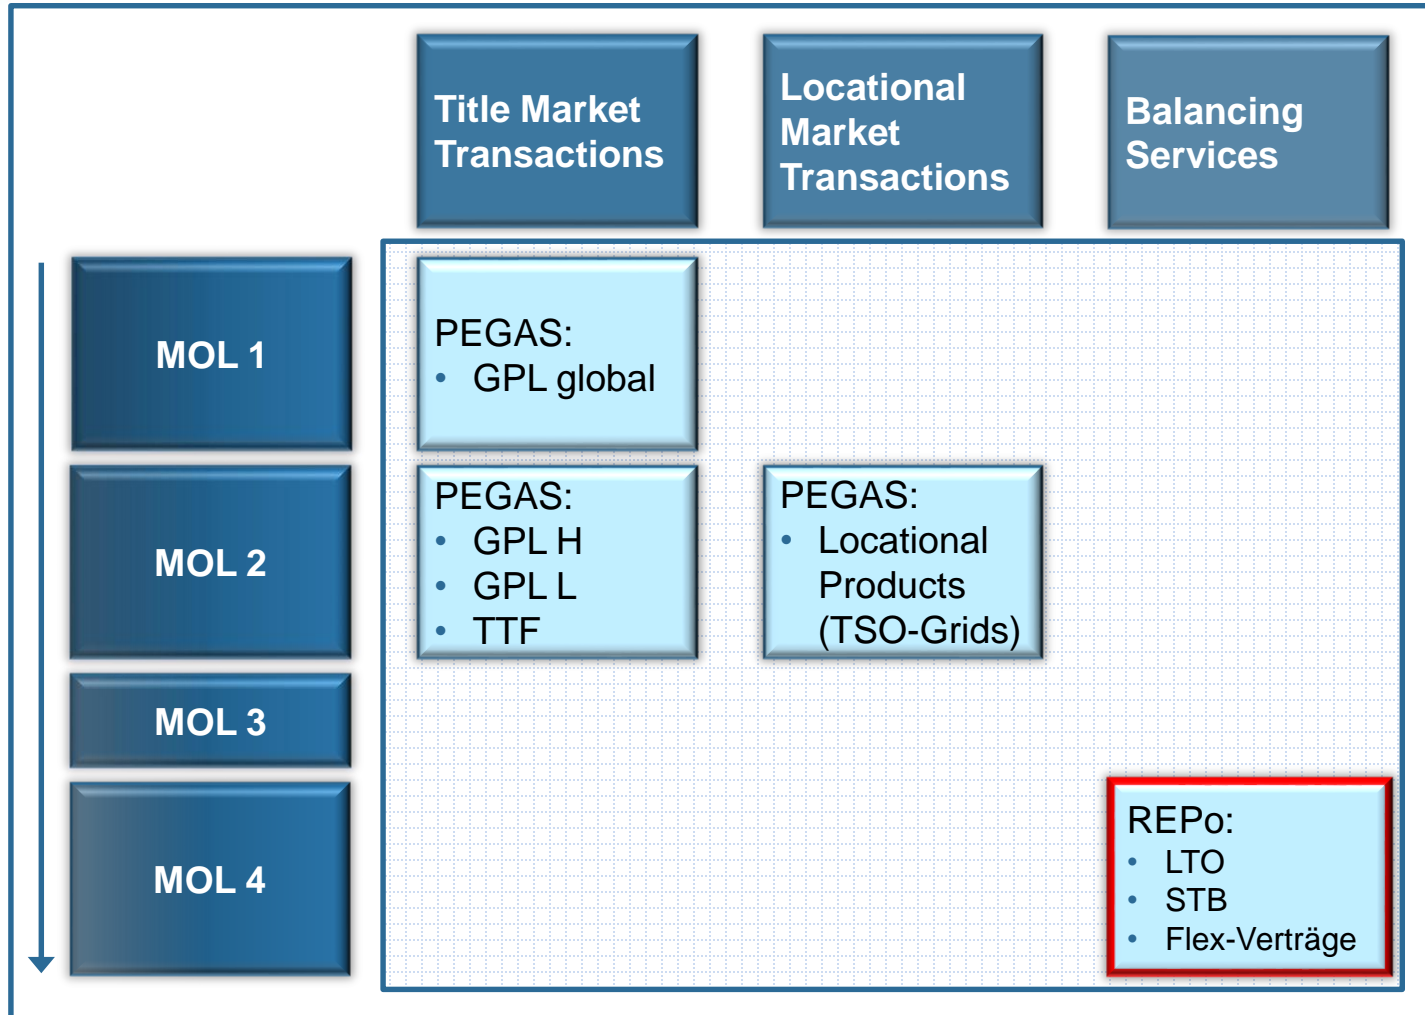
Title Market Transactions

Locational Market Transactions

Balancing Services

MOL 1

MOL 2

MOL 3

MOL 4

PEGAS:
• GPL global

PEGAS:
• GPL H
• GPL L
• TTF

PEGAS:
• Locational Products (TSO-Grids)

REPo:
• LTO
• STB
• Flex-Verträge